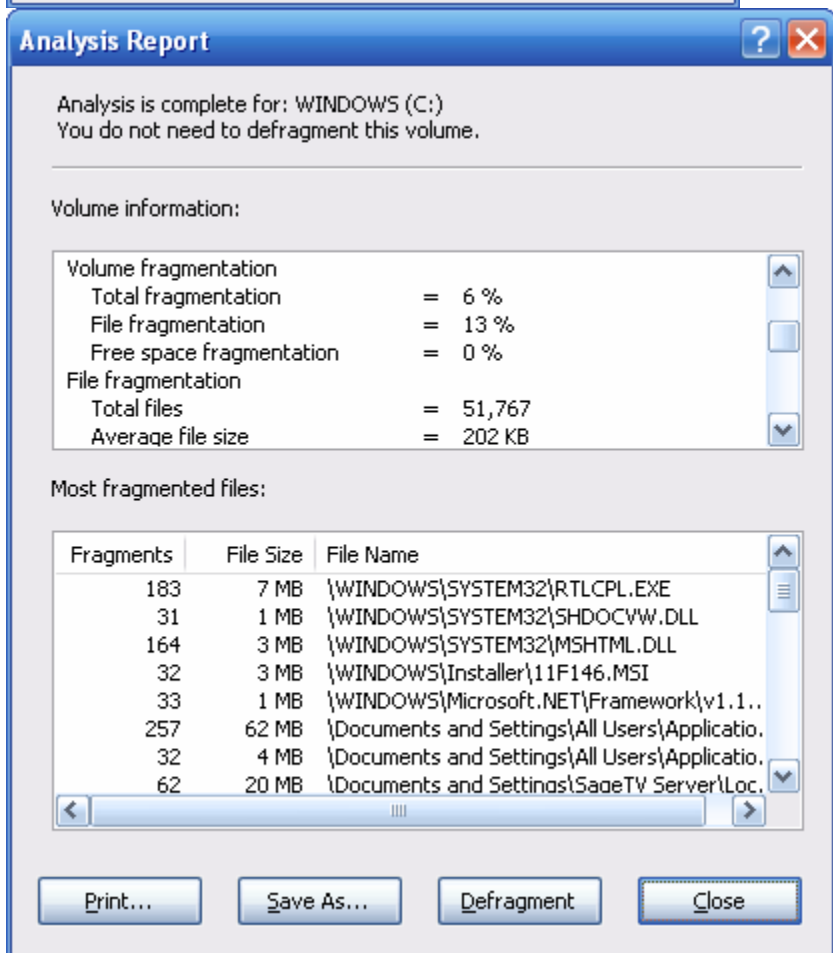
Analysis Report

Analysis is complete for: WINDOWS (C:)
You do not need to defragment this volume.

Volume information:

Volume fragmentation
Total fragmentation = 6 %
File fragmentation = 13 %
Free space fragmentation = 0 %
File fragmentation
Total files = 51,767
Average file size = 202 KB

Most fragmented files:

| Fragments | File Size | File Name |
|---|---|---|
| 183 | 7 MB | \WINDOWS\SYSTEM32\RTLCPL.EXE |
| 31 | 1 MB | \WINDOWS\SYSTEM32\SHDOCVW.DLL |
| 164 | 3 MB | \WINDOWS\SYSTEM32\MSHTML.DLL |
| 32 | 3 MB | \WINDOWS\Installer\11F146.MSI |
| 33 | 1 MB | \WINDOWS\Microsoft.NET\Framework\v1.1.. |
| 257 | 62 MB | \Documents and Settings\All Users\Applicatio. |
| 32 | 4 MB | \Documents and Settings\All Users\Applicatio. |
| 62 | 20 MB | \Documents and Settings\SageTV Server\Loc. |

Print... Save As... Defragment Close